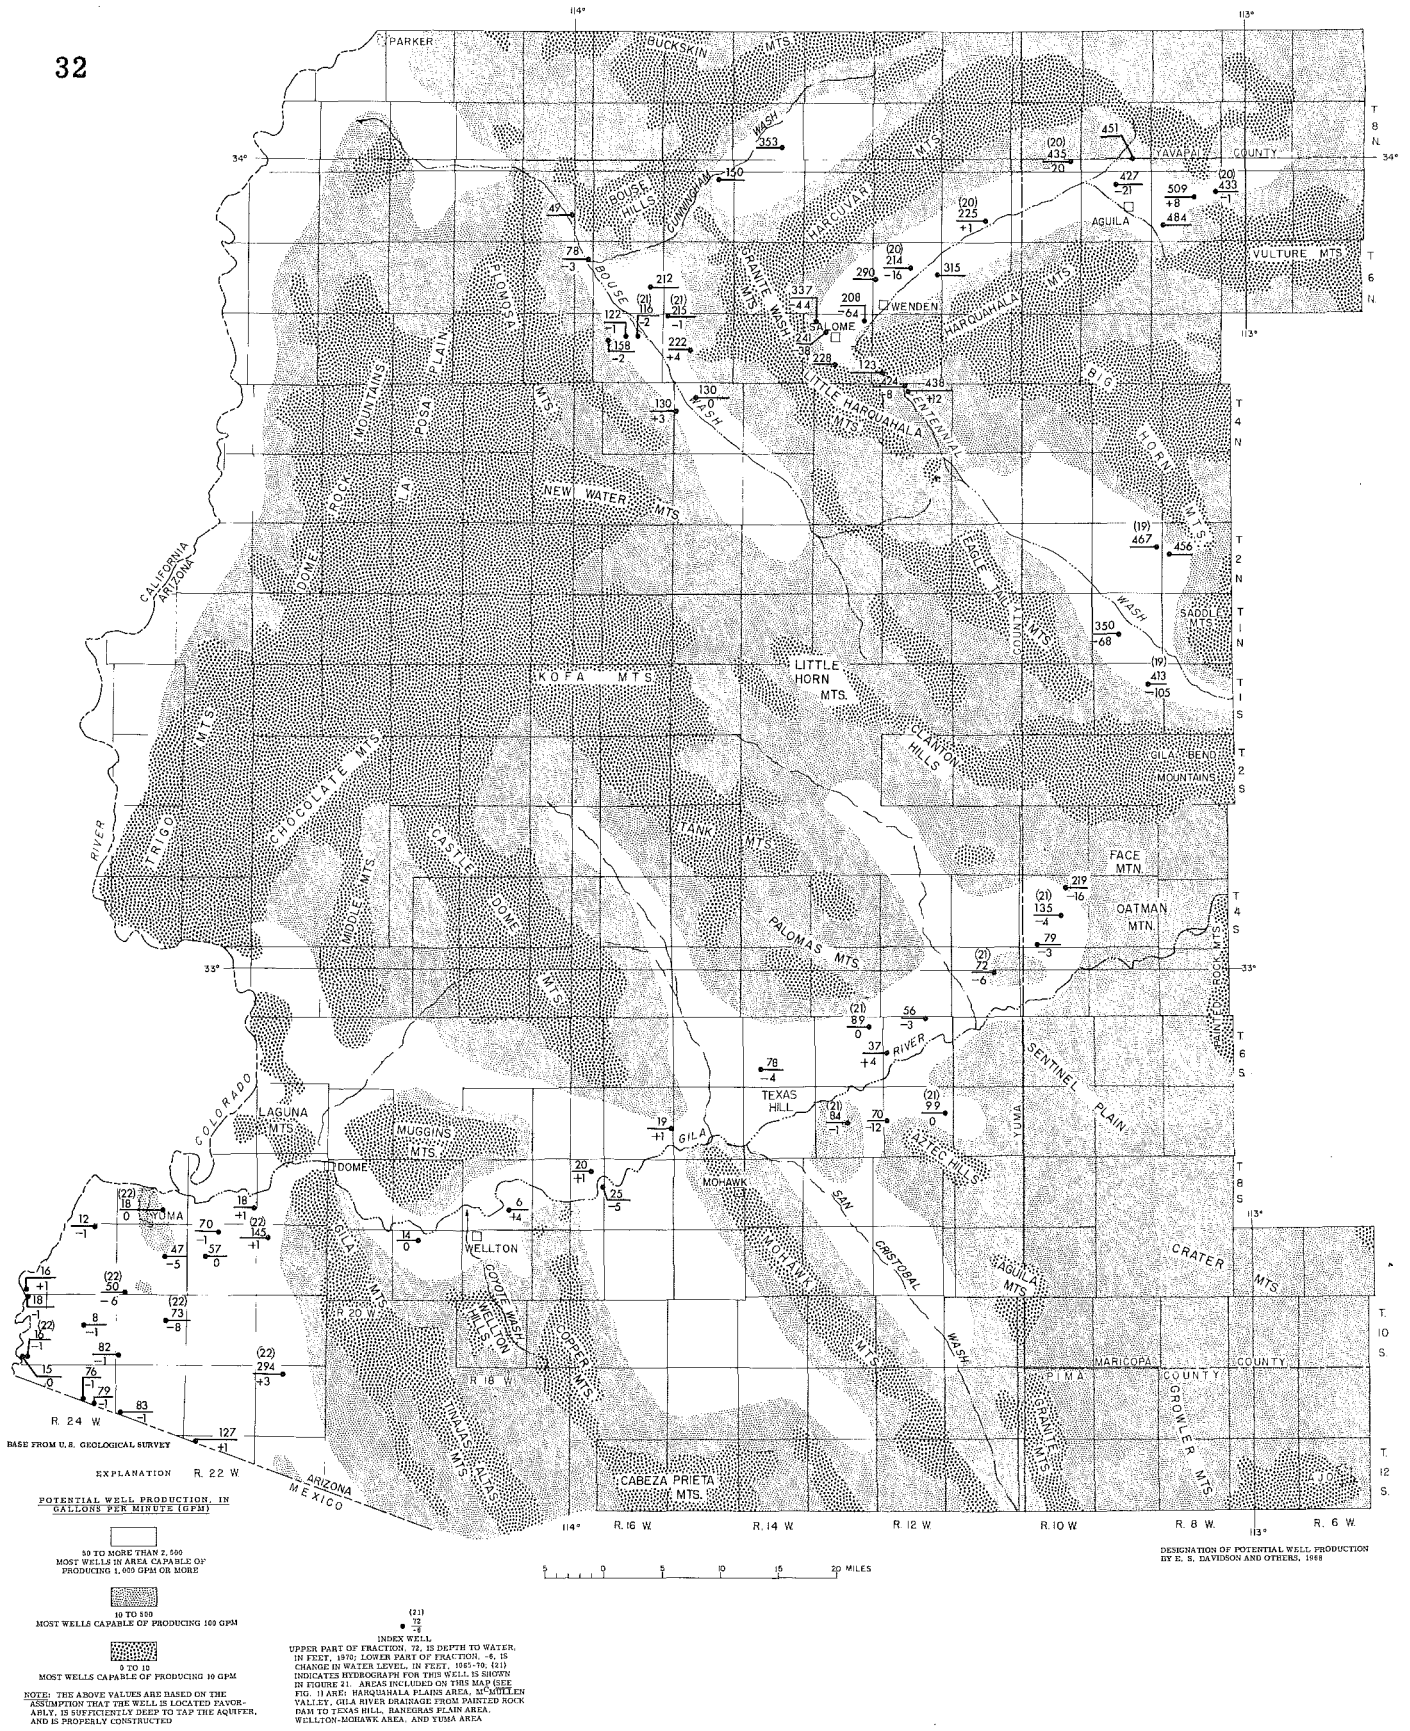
32

114°

113°

PARKER

BUCKSKIN MTS.

WASH

353

CUNNINGHAM

150

34°

34°

T 8 N.

(20) 435 -20

451

YAVAPAI COUNTY

427 -21

(20) 433 -1

509 +8

484

AGUILA

VULTURE MTS.

T 6 N.

(20) 225 +1

HARCUVAR MTS.

(20) 214 -16

290

315

HARQUAHALA MTS.

WENDEN

208 -64

337 -44

SALOME

241 58

228

123

424 8

438 +12

CENTENNIAL

LITTLE HARQUAHALA MTS.

BIG HORN MTS.

T 4 N.

49

BOUSE HILLS

78 -3

BOUSE

212

(21) 16 -2

(21) 215 -1

122 -1

158 -2

222 +4

GRANITE WASH MTS.

130 -0

130 +3

WASH

PLOMOSA MTS.

MOUNTAINS

LA POSA PLAIN

DOME ROCK

NEW WATER MTS.

CALIFORNIA ARIZONA

(19) 467

456

T 2 N.

EAGLE TAIL MTS.

COUNTY

WASH

350 -68

SADDLE MTS.

T 1 N.

KOFA MTS.

LITTLE HORN MTS.

(19) 413 -105

T 1 S.

CLANTON HILLS

GILA BEND MOUNTAINS

T 2 S.

RIVER

TRIGO MTS.

CHOCOLATE MTS.

MIDDLE MTS.

CASTLE DOME MTS.

TANK MTS.

FACE MTN.

219 -16

(21) 135 -4

OATMAN MTN.

T 4 S.

PALOMAS MTS.

79 -3

PAINTED ROCK MTS.

33°

33°

(21) 72 -6

(21) 89 0

56 -3

37 +4

RIVER

T 6 S.

SENTINEL PLAIN

78 -4

TEXAS HILL

(21) 84 -1

70 -12

(21) 99 0

AZTEC HILLS

YUMA

COLORADO

LAGUNA MTS.

MUGGINS MTS.

19 +1

GILA

DOME

MOHAWK

SAN CRISTOBAL WASH

T 8 S.

20 +1

25 -5

6 +4

(22) 18 0

YUMA

12 -1

18 +1

70 -1

(22) 145 +1

47 -5

57 0

14 0

WELLTON

GILA MTS.

COYOTE WASH

WELLTON HILLS

COPPER MTS.

MOHAWK MTS.

AGUILA MTS.

CRATER MTS.

113°

-16 +1

18 -1

(22) 50 -6

(22) 73 -8

8 -1

(22) 16 -1

82 -1

R. 20 W.

R. 18 W.

T. 10 S.

MARICOPA COUNTY

PIMA COUNTY

GRANITE MTS.

GROWLER MTS.

15 0

76 -1

79 -1

83 -1

(22) 294 +3

R. 24 W.

127 +1

BASE FROM U.S. GEOLOGICAL SURVEY

EXPLANATION R. 22 W.

ARIZONA MEXICO

TINAJAS ALTAS MTS.

CABEZA PRIETA MTS.

AJO

T. 12 S.

114°

R. 16 W.

R. 14 W.

R. 12 W.

R. 10 W.

R. 8 W.

113°

R. 6 W.

POTENTIAL WELL PRODUCTION, IN GALLONS PER MINUTE (GPM)

50 TO MORE THAN 2,500
MOST WELLS IN AREA CAPABLE OF PRODUCING 1,000 GPM OR MORE

10 TO 500
MOST WELLS CAPABLE OF PRODUCING 100 GPM

0 TO 10
MOST WELLS CAPABLE OF PRODUCING 10 GPM

NOTE: THE ABOVE VALUES ARE BASED ON THE ASSUMPTION THAT THE WELL IS LOCATED FAVORABLY, IS SUFFICIENTLY DEEP TO TAP THE AQUIFER, AND IS PROPERLY CONSTRUCTED

(21) 72 -6

INDEX WELL
UPPER PART OF FRACTION, 72, IS DEPTH TO WATER, IN FEET, 1970; LOWER PART OF FRACTION, -6, IS CHANGE IN WATER LEVEL, IN FEET, 1965-70. (21) INDICATES HYDROGRAPH FOR THIS WELL IS SHOWN IN FIGURE 21. AREAS INCLUDED ON THIS MAP (SEE FIG. 1) ARE: HARQUAHALA PLAINS AREA, McMULLEN VALLEY, GILA RIVER DRAINAGE FROM PAINTED ROCK DAM TO TEXAS HILL, RANEGRAS PLAIN AREA, WELLTON-MOHAWK AREA, AND YUMA AREA

5 0 5 10 15 20 MILES

DESIGNATION OF POTENTIAL WELL PRODUCTION BY E. S. DAVIDSON AND OTHERS, 1968